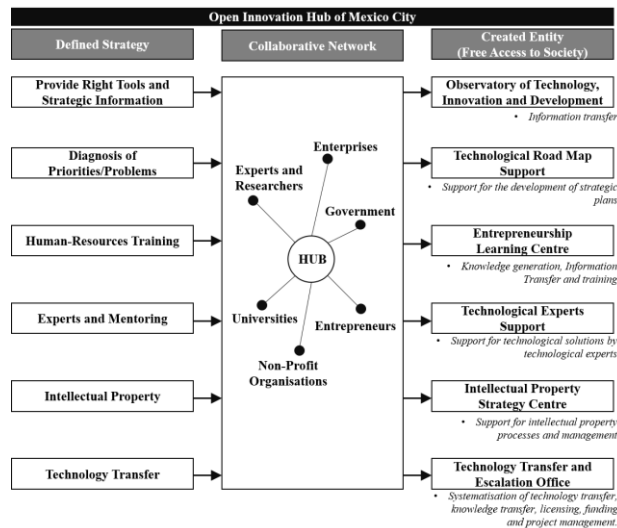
Open Innovation Hub of Mexico City

Defined Strategy

Collaborative Network

Created Entity (Free Access to Society)

Provide Right Tools and Strategic Information

Diagnosis of Priorities/Problems

Human-Resources Training

Experts and Mentoring

Intellectual Property

Technology Transfer

Enterprises

Experts and Researchers

Government

HUB

Universities

Entrepreneurs

Non-Profit Organisations

Observatory of Technology, Innovation and Development
• Information transfer

Technological Road Map Support
• Support for the development of strategic plans

Entrepreneurship Learning Centre
• Knowledge generation, Information Transfer and training

Technological Experts Support
• Support for technological solutions by technological experts

Intellectual Property Strategy Centre
• Support for intellectual property processes and management

Technology Transfer and Escalation Office
• Systematisation of technology transfer, knowledge transfer, licensing, funding and project management.